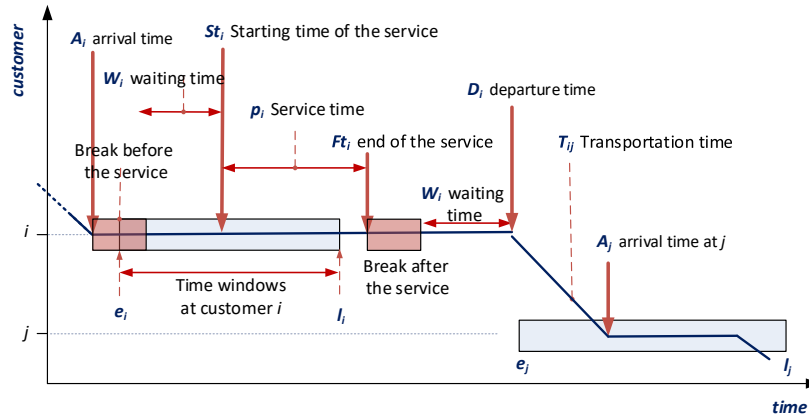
customer

$A_i$ arrival time

$St_i$ Starting time of the service

$W_i$ waiting time

$p_i$ Service time

$D_i$ departure time

Break before the service

$Ft_i$ end of the service

$T_{ij}$ Transportation time

$W_i$ waiting time

$i$

$A_j$ arrival time at $j$

Time windows at customer $i$

Break after the service

$e_i$

$l_i$

$j$

$e_j$

$l_j$

time